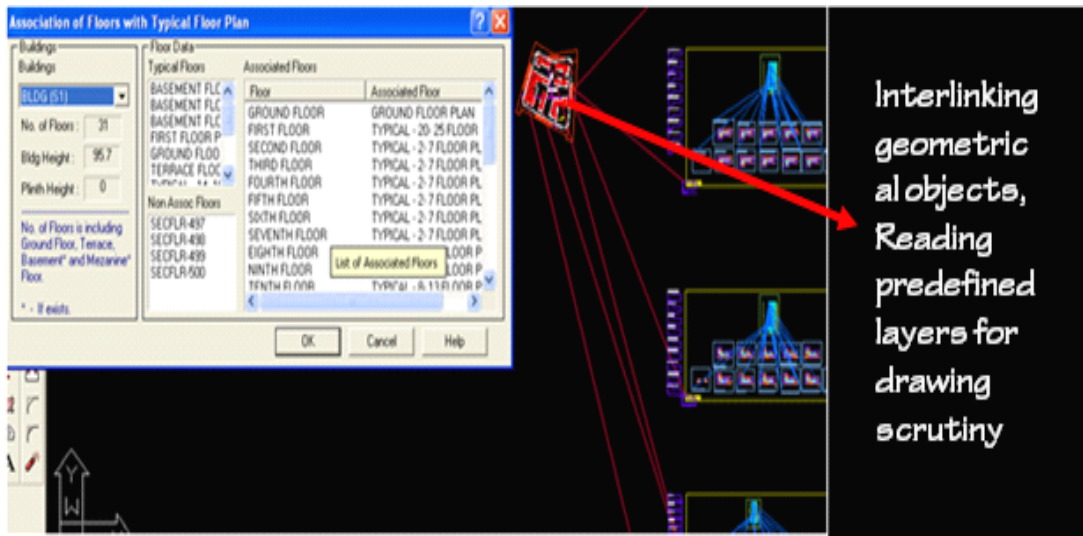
Association of Floors with Typical Floor Plan

Buildings
Buildings
BLDG (51)
No. of Floors : 31
Bldg Height : 95.7
Plinth Height : 0
No. of Floors is including Ground Floor, Terrace, Basement* and Mezanine* Floor.
* - If exists.

Floor Data
Typical Floors
BASEMENT FLC
BASEMENT FLC
BASEMENT FLC
FIRST FLOOR P
GROUND FLOO
TERRACE FLOC
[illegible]

Non Assoc Floors
SECFLR-497
SECFLR-498
SECFLR-499
SECFLR-500

Associated Floors
| Floor | Associated Floor |
|---|---|
| GROUND FLOOR | GROUND FLOOR PLAN |
| FIRST FLOOR | TYPICAL - 20-25 FLOOR |
| SECOND FLOOR | TYPICAL - 2-7 FLOOR PL |
| THIRD FLOOR | TYPICAL - 2-7 FLOOR PL |
| FOURTH FLOOR | TYPICAL - 2-7 FLOOR PL |
| FIFTH FLOOR | TYPICAL - 2-7 FLOOR PL |
| SIXTH FLOOR | TYPICAL - 2-7 FLOOR PL |
| SEVENTH FLOOR | TYPICAL - 2-7 FLOOR PL |
| EIGHTH FLOOR | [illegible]LOOR P |
| NINTH FLOOR | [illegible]LOOR P |
| TENTH FLOOR | TYPICAL - 8-13 FLOOR P |

List of Associated Floors

OK
Cancel
Help

Y
W

Interlinking geometric al objects, Reading predefined layers for drawing scrutiny